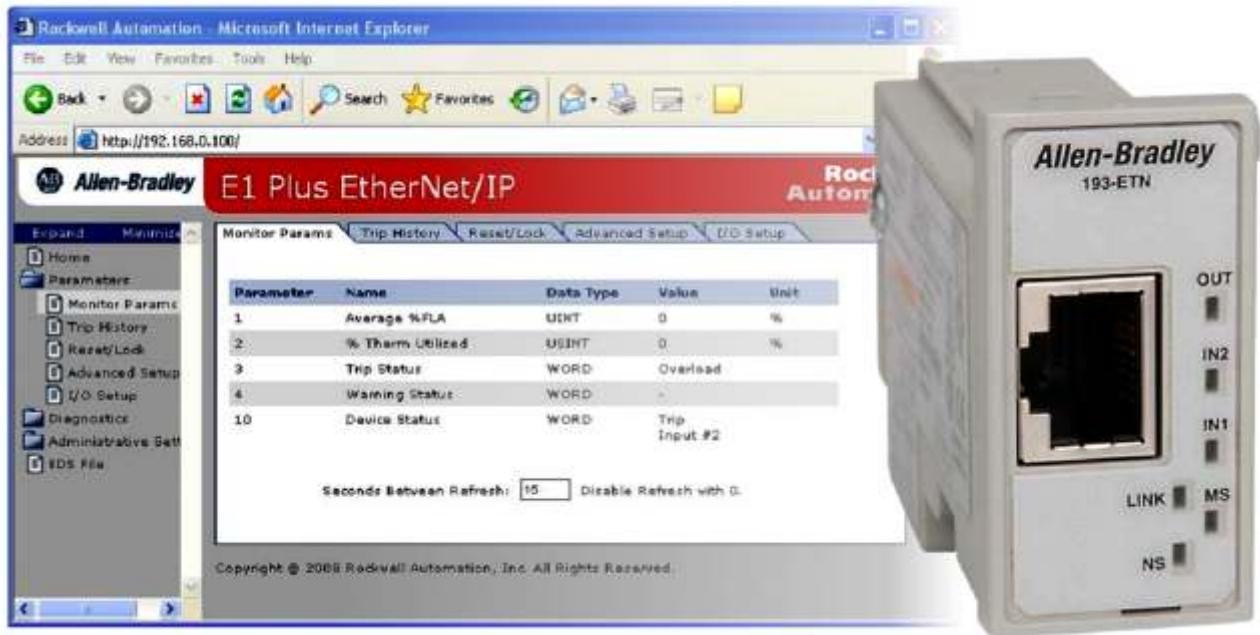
Rockwell Automation - Microsoft Internet Explorer

File Edit View Favorites Tools Help

Back Search Favorites

Address http://192.168.0.100/

Allen-Bradley

E1 Plus EtherNet/IP

Rock Autom

Expand Minimize

Home
Parameters
Monitor Params
Trip History
Reset/Lock
Advanced Setup
I/O Setup
Diagnostics
Administrative Sett
EDS File

Monitor Params | Trip History | Reset/Lock | Advanced Setup | I/O Setup

| Parameter | Name | Data Type | Value | Unit |
|---|---|---|---|---|
| 1 | Average %FLA | UINT | 0 | % |
| 2 | % Therm Utilized | USINT | 0 | % |
| 3 | Trip Status | WORD | Overload | |
| 4 | Warning Status | WORD | - | |
| 10 | Device Status | WORD | Trip Input #2 | |

Seconds Between Refresh: 15 Disable Refresh with 0.

Copyright © 2008 Rockwell Automation, Inc. All Rights Reserved.

Allen-Bradley
193-ETN

OUT
IN2
IN1
LINK
MS
NS